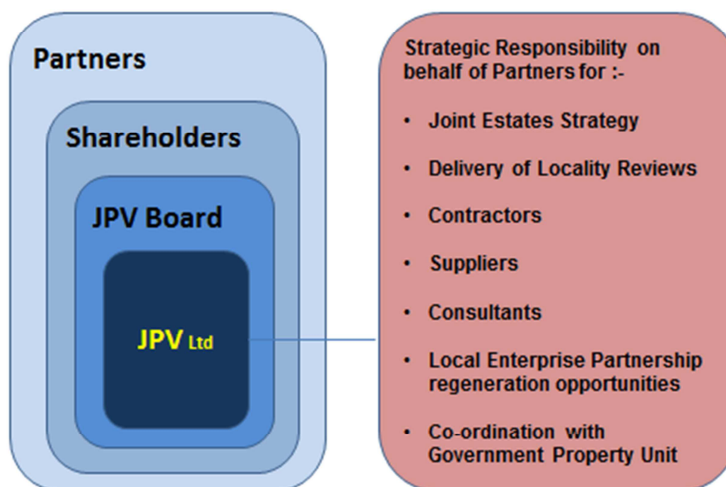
Partners

Shareholders

JPV Board

JPV Ltd

Strategic Responsibility on behalf of Partners for :-

• Joint Estates Strategy
• Delivery of Locality Reviews
• Contractors
• Suppliers
• Consultants
• Local Enterprise Partnership regeneration opportunities
• Co-ordination with Government Property Unit